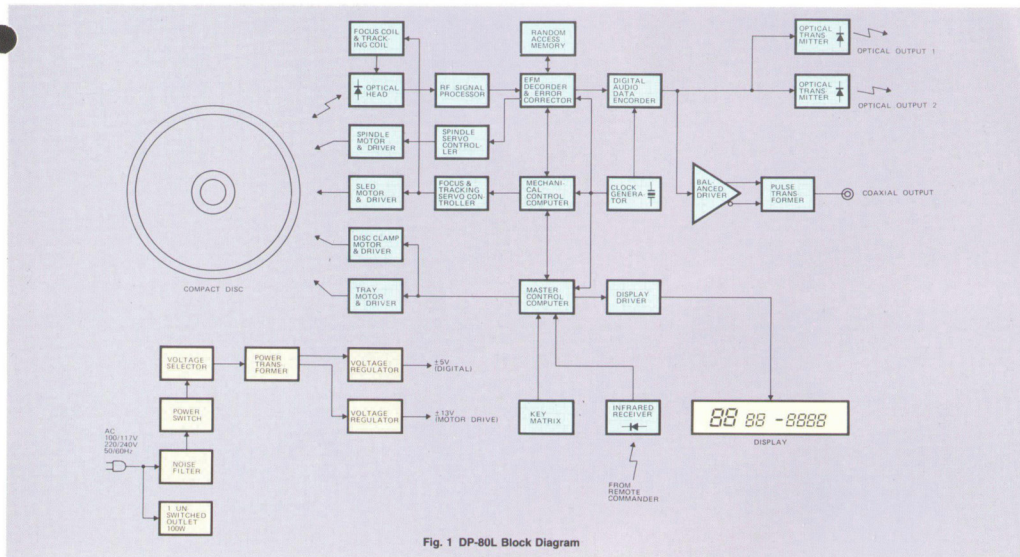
FOCUS COIL & TRACKING COIL

RANDOM ACCESS MEMORY

OPTICAL TRANSMITTER

OPTICAL OUTPUT 1

OPTICAL HEAD

RF SIGNAL PROCESSOR

EFM DECORDER & ERROR CORRECTOR

DIGITAL AUDIO DATA ENCORDER

OPTICAL TRANSMITTER

OPTICAL OUTPUT 2

SPINDLE MOTOR & DRIVER

SPINDLE SERVO CONTROLLER

SLED MOTOR & DRIVER

FOCUS & TRACKING SERVO CONTROLLER

MECHANICAL CONTROL COMPUTER

CLOCK GENERATOR

BALANCED DRIVER

PULSE TRANSFORMER

COAXIAL OUTPUT

DISC CLAMP MOTOR & DRIVER

COMPACT DISC

TRAY MOTOR & DRIVER

MASTER CONTROL COMPUTER

DISPLAY DRIVER

VOLTAGE SELECTOR

POWER TRANSFORMER

VOLTAGE REGULATOR

+5V (DIGITAL)

POWER SWITCH

VOLTAGE REGULATOR

±13V (MOTOR DRIVE)

KEY MATRIX

INFRARED RECEIVER

88 88 -8888

DISPLAY

AC 100/117V 220/240V 50/60Hz

NOISE FILTER

1 UNSWITCHED OUTLET 100W

FROM REMOTE COMMANDER

Fig. 1 DP-80L Block Diagram